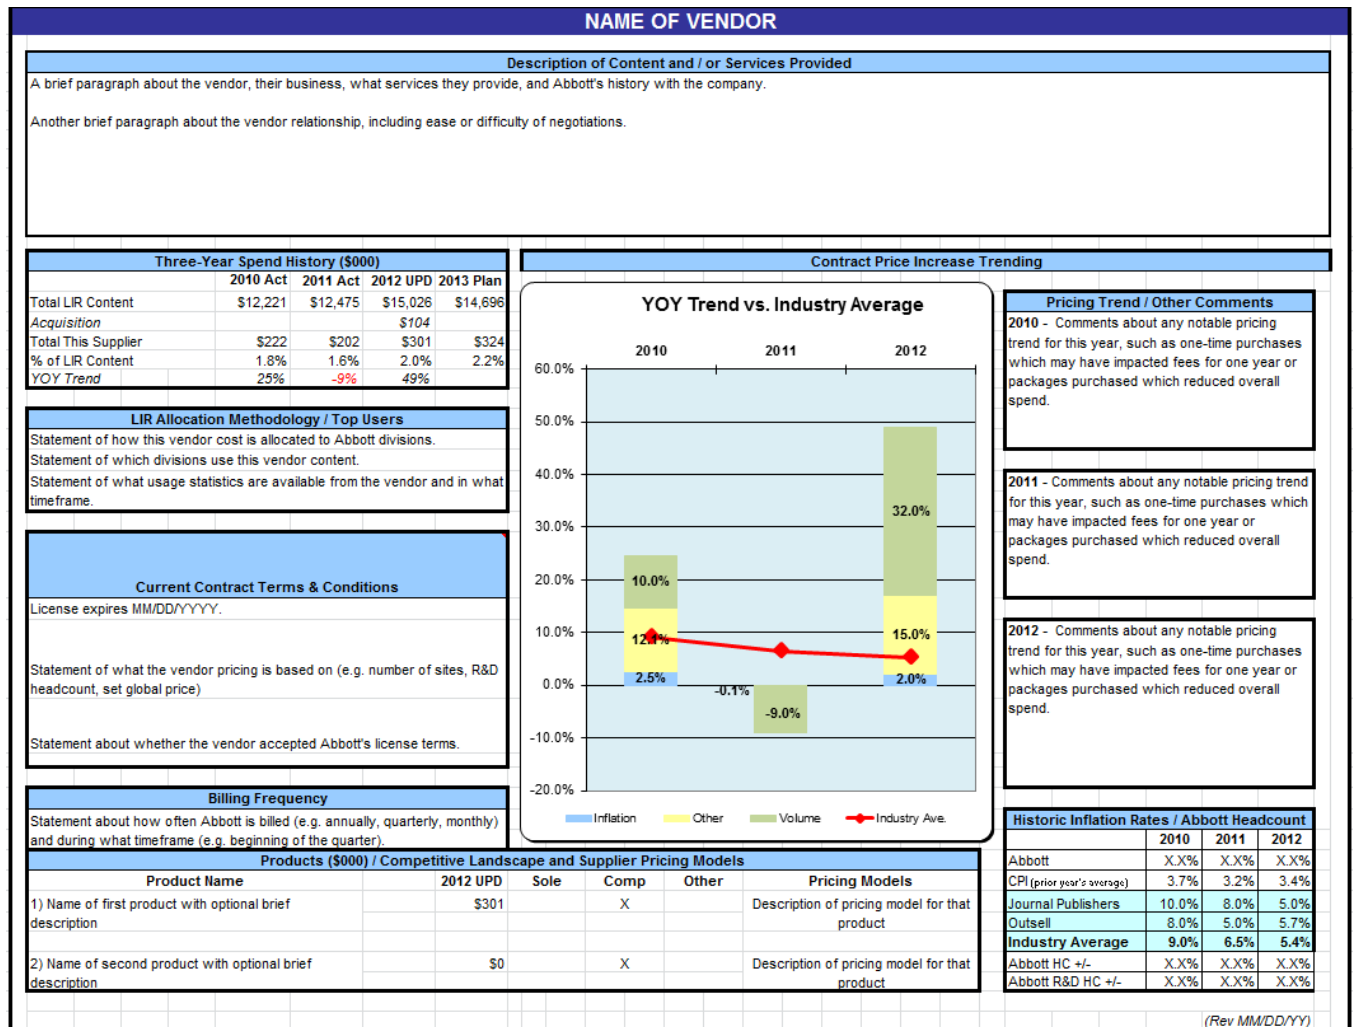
NAME OF VENDOR

Description of Content and / or Services Provided

A brief paragraph about the vendor, their business, what services they provide, and Abbott's history with the company.

Another brief paragraph about the vendor relationship, including ease or difficulty of negotiations.

Three-Year Spend History ($000)

| | 2010 Act | 2011 Act | 2012 UPD | 2013 Plan |
|---|---|---|---|---|
| Total LIR Content | $12,221 | $12,475 | $15,026 | $14,696 |
| Acquisition | | | $104 | |
| Total This Supplier | $222 | $202 | $301 | $324 |
| % of LIR Content | 1.8% | 1.6% | 2.0% | 2.2% |
| YOY Trend | 25% | -9% | 49% | |

LIR Allocation Methodology / Top Users

Statement of how this vendor cost is allocated to Abbott divisions.

Statement of which divisions use this vendor content.

Statement of what usage statistics are available from the vendor and in what timeframe.

Current Contract Terms & Conditions

License expires MM/DD/YYYY.

Statement of what the vendor pricing is based on (e.g. number of sites, R&D headcount, set global price)

Statement about whether the vendor accepted Abbott's license terms.

Billing Frequency

Statement about how often Abbott is billed (e.g. annually, quarterly, monthly) and during what timeframe (e.g. beginning of the quarter).

Contract Price Increase Trending

YOY Trend vs. Industry Average

2010 2011 2012

60.0% 50.0% 40.0% 30.0% 20.0% 10.0% 0.0% -10.0% -20.0%

10.0% 12.1% 2.5% -0.1% -9.0% 32.0% 15.0% 2.0%

Inflation Other Volume Industry Ave.

Pricing Trend / Other Comments

2010 - Comments about any notable pricing trend for this year, such as one-time purchases which may have impacted fees for one year or packages purchased which reduced overall spend.

2011 - Comments about any notable pricing trend for this year, such as one-time purchases which may have impacted fees for one year or packages purchased which reduced overall spend.

2012 - Comments about any notable pricing trend for this year, such as one-time purchases which may have impacted fees for one year or packages purchased which reduced overall spend.

Historic Inflation Rates / Abbott Headcount

| | 2010 | 2011 | 2012 |
|---|---|---|---|
| Abbott | X.X% | X.X% | X.X% |
| CPI (prior year's average) | 3.7% | 3.2% | 3.4% |
| Journal Publishers | 10.0% | 8.0% | 5.0% |
| Outsell | 8.0% | 5.0% | 5.7% |
| Industry Average | 9.0% | 6.5% | 5.4% |
| Abbott HC +/- | X.X% | X.X% | X.X% |
| Abbott R&D HC +/- | X.X% | X.X% | X.X% |

Products ($000) / Competitive Landscape and Supplier Pricing Models

| Product Name | 2012 UPD | Sole | Comp | Other | Pricing Models |
|---|---|---|---|---|---|
| 1) Name of first product with optional brief description | $301 | | X | | Description of pricing model for that product |
| 2) Name of second product with optional brief description | $0 | | X | | Description of pricing model for that product |

(Rev MM/DD/YY)